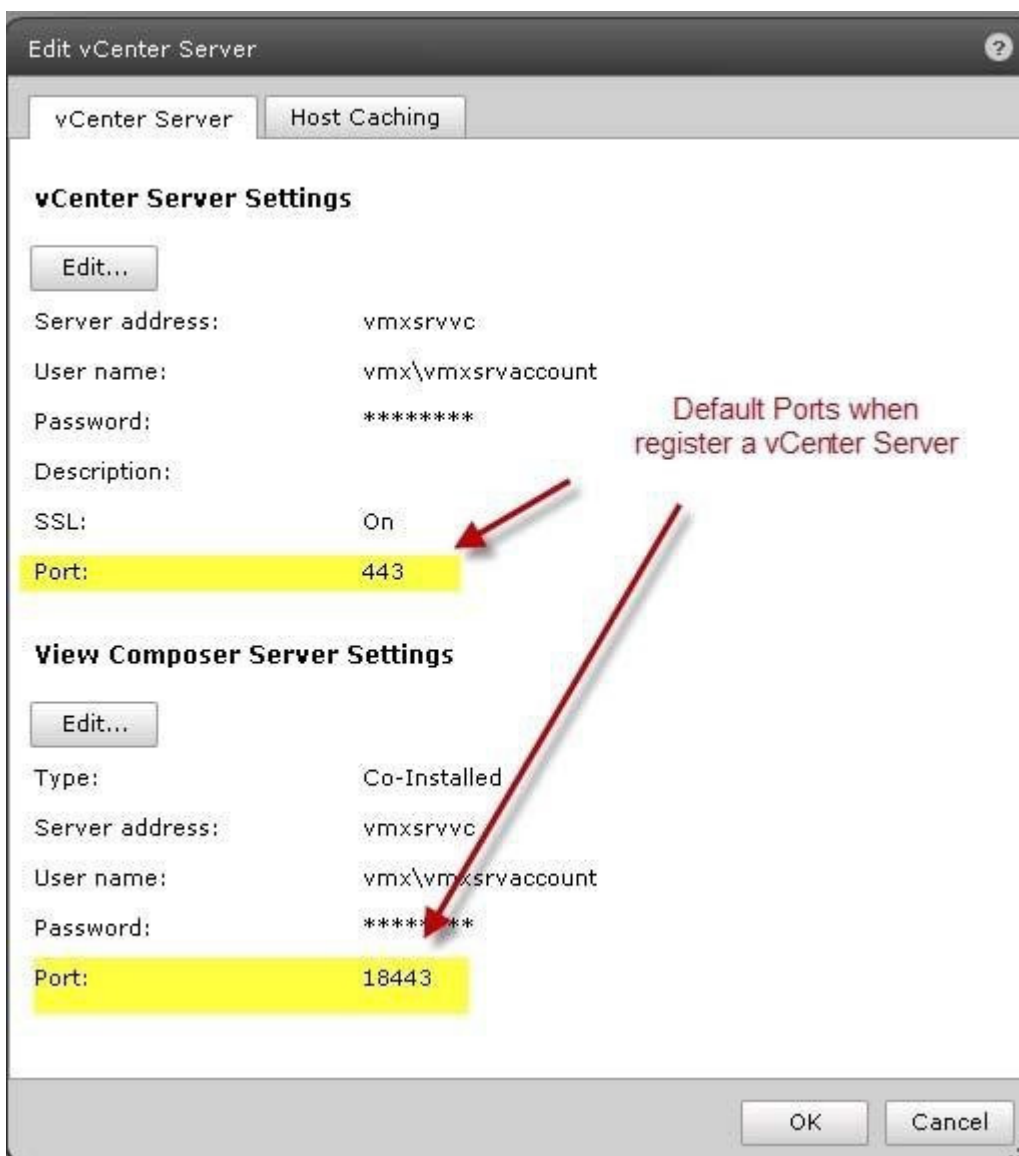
Edit vCenter Server

?

vCenter Server | Host Caching

**vCenter Server Settings**

Edit...

Server address: vmxsrvvc

User name: vmx\vmxsrvaccount

Password: ********

Description:

SSL: On

Port: 443

Default Ports when register a vCenter Server

**View Composer Server Settings**

Edit...

Type: Co-Installed

Server address: vmxsrvvc

User name: vmx\vmxsrvaccount

Password: ********

Port: 18443

OK Cancel